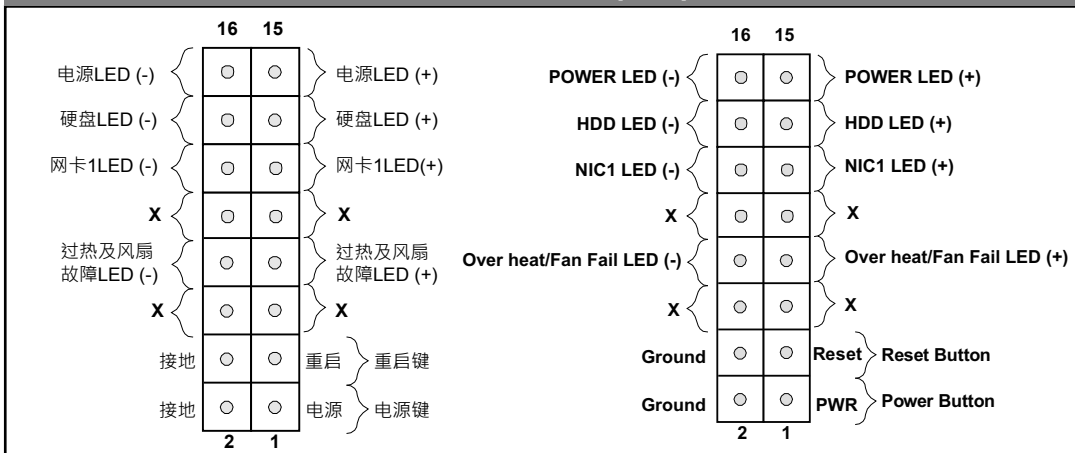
16 15

电源LED (-)
电源LED (+)
硬盘LED (-)
硬盘LED (+)
网卡1LED (-)
网卡1LED(+)
X
X
过热及风扇故障LED (-)
过热及风扇故障LED (+)
X
X
接地
重启
重启键
接地
电源
电源键

2 1

16 15

POWER LED (-)
POWER LED (+)
HDD LED (-)
HDD LED (+)
NIC1 LED (-)
NIC1 LED (+)
X
X
Over heat/Fan Fail LED (-)
Over heat/Fan Fail LED (+)
X
X
Ground
Reset
Reset Button
Ground
PWR
Power Button

2 1